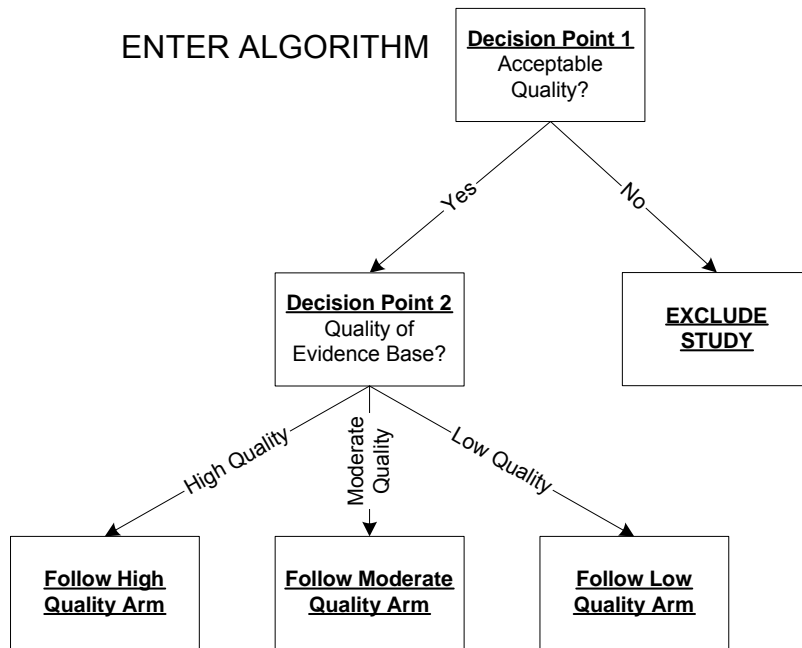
ENTER ALGORITHM

Decision Point 1
Acceptable Quality?

Yes

No

Decision Point 2
Quality of Evidence Base?

EXCLUDE STUDY

High Quality

Moderate Quality

Low Quality

Follow High Quality Arm

Follow Moderate Quality Arm

Follow Low Quality Arm